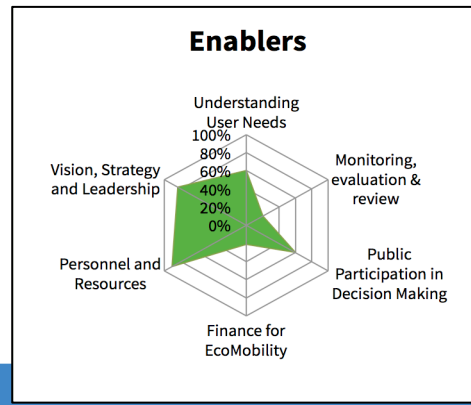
Enablers

Understanding User Needs

100%
80%
60%
40%
20%
0%

Monitoring, evaluation & review

Public Participation in Decision Making

Finance for EcoMobility

Personnel and Resources

Vision, Strategy and Leadership